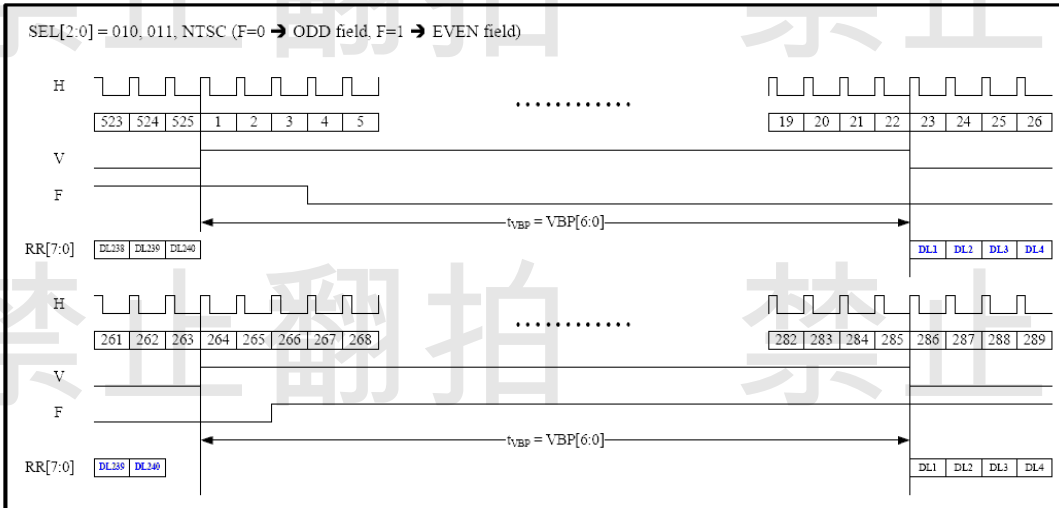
SEL[2:0] = 010, 011, NTSC (F=0 ➔ ODD field, F=1 ➔ EVEN field)

H

523 524 525 1 2 3 4 5 ............. 19 20 21 22 23 24 25 26

V

F

$t_{VBP}$ = VBP[6:0]

RR[7:0] DL238 DL239 DL240 DL1 DL2 DL3 DL4

H

261 262 263 264 265 266 267 268 ............. 282 283 284 285 286 287 288 289

V

F

$t_{VBP}$ = VBP[6:0]

RR[7:0] DL239 DL240 DL1 DL2 DL3 DL4

禁止翻拍 禁止